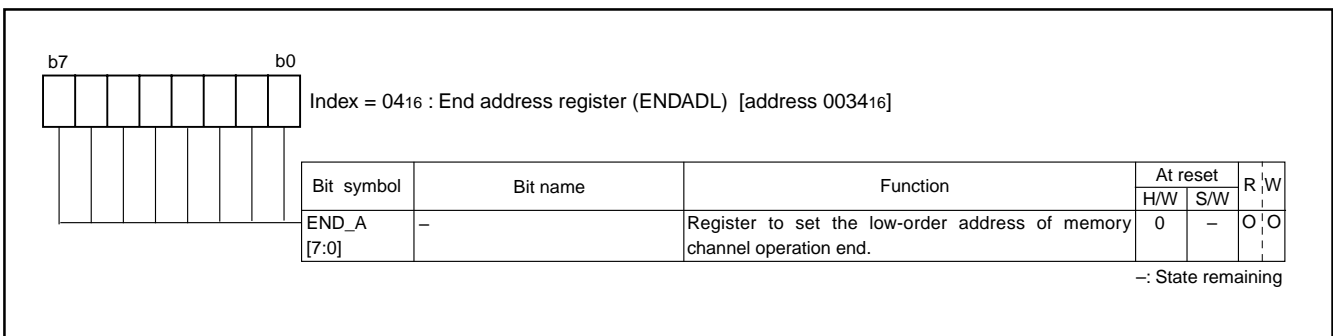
b7 b0

Index = $04_{16}$ : End address register (ENDADL) [address $0034_{16}$]

| Bit symbol | Bit name | Function | At reset H/W | At reset S/W | R | W |
|---|---|---|---|---|---|---|
| END_A [7:0] | – | Register to set the low-order address of memory channel operation end. | 0 | – | O | O |

–: State remaining